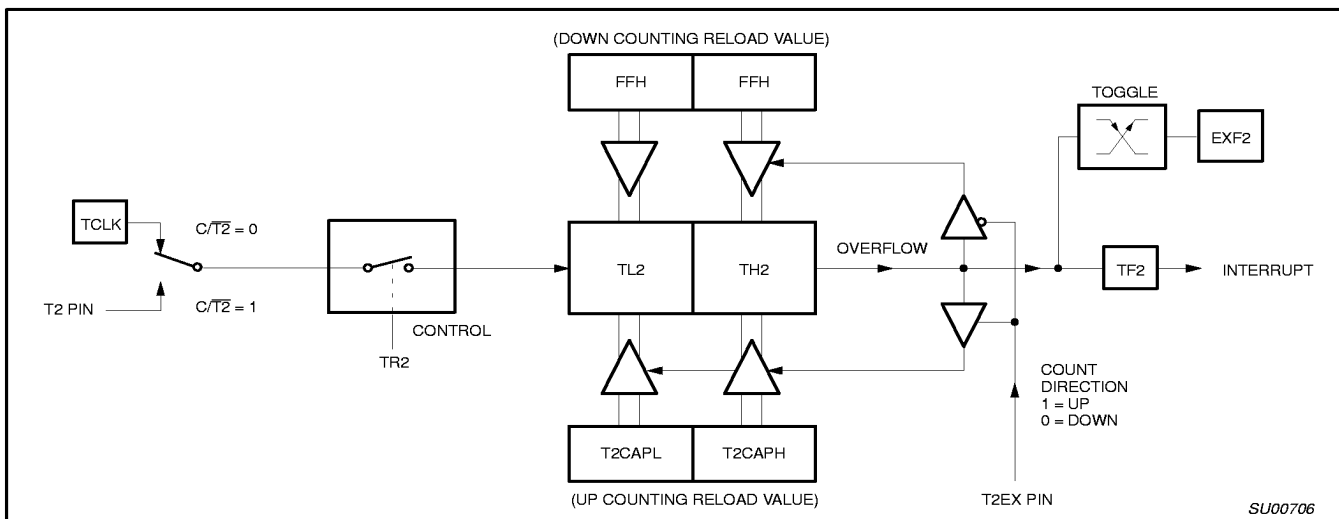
(DOWN COUNTING RELOAD VALUE)

FFH

FFH

TOGGLE

EXF2

TCLK

$C/\overline{T2} = 0$

T2 PIN

$C/\overline{T2} = 1$

CONTROL

TR2

TL2

TH2

OVERFLOW

TF2

INTERRUPT

COUNT DIRECTION
1 = UP
0 = DOWN

T2CAPL

T2CAPH

(UP COUNTING RELOAD VALUE)

T2EX PIN

SU00706